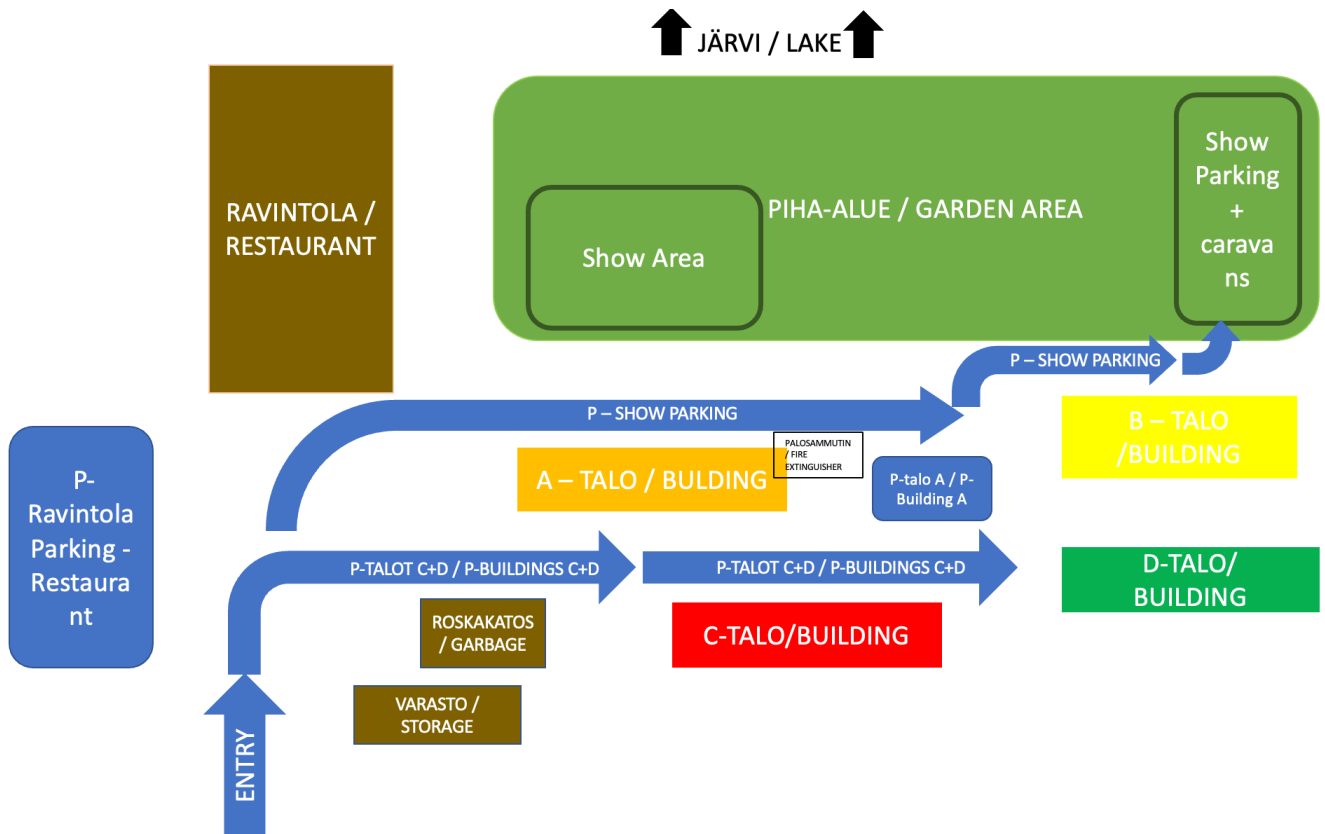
JÄRVI / LAKE

RAVINTOLA / RESTAURANT

PIHA-ALUE / GARDEN AREA

Show Area

Show Parking + caravans

P – SHOW PARKING

P – SHOW PARKING

B – TALO /BUILDING

PALOSAMMUTIN / FIRE EXTINGUISHER

A – TALO / BULDING

P-talo A / P-Building A

P-Ravintola Parking - Restaurant

P-TALOT C+D / P-BUILDINGS C+D

P-TALOT C+D / P-BUILDINGS C+D

D-TALO/ BUILDING

ROSKAKATOS / GARBAGE

C-TALO/BUILDING

VARASTO / STORAGE

ENTRY